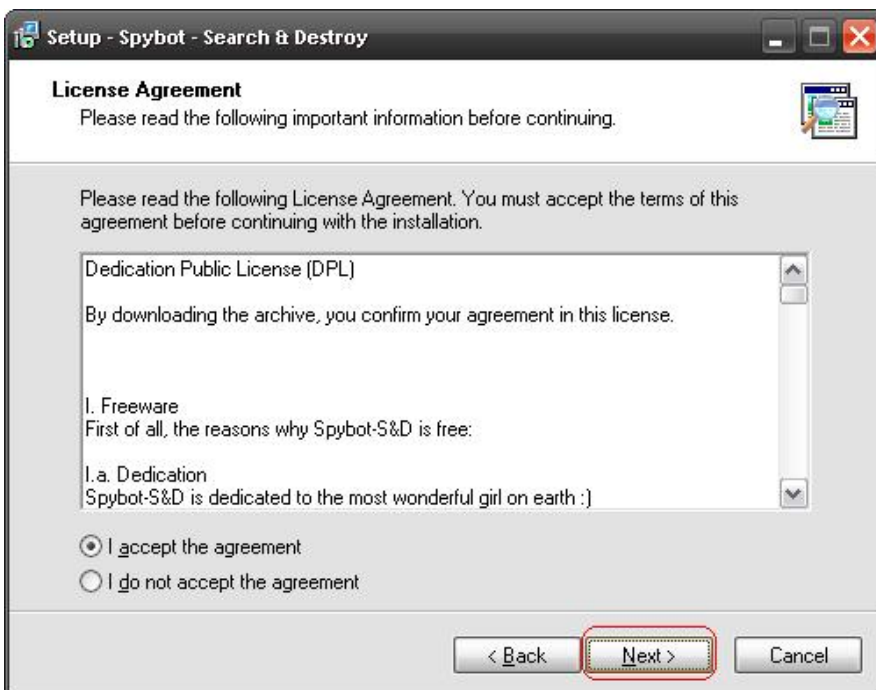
Setup - Spybot - Search & Destroy

License Agreement
Please read the following important information before continuing.

Please read the following License Agreement. You must accept the terms of this agreement before continuing with the installation.

Dedication Public License (DPL)

By downloading the archive, you confirm your agreement in this license.

I. Freeware
First of all, the reasons why Spybot-S&D is free:

I.a. Dedication
Spybot-S&D is dedicated to the most wonderful girl on earth :)

I accept the agreement
I do not accept the agreement

< Back
Next >
Cancel